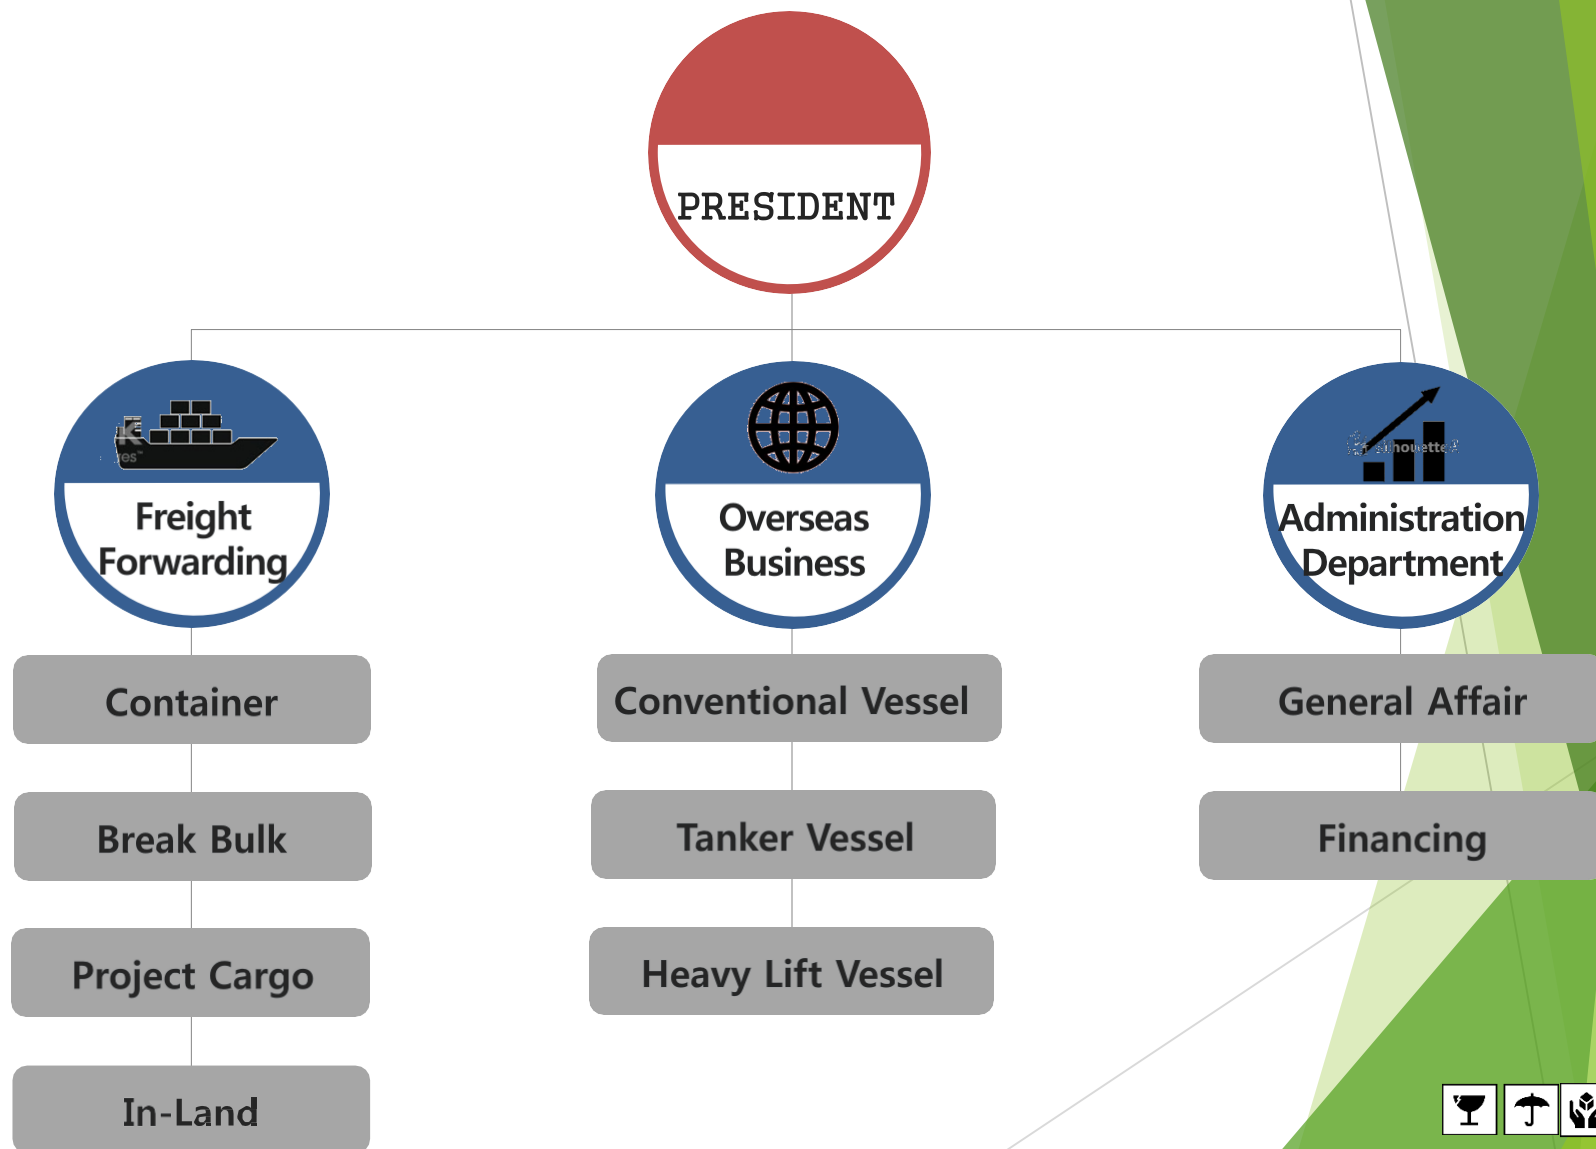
PRESIDENT

Freight Forwarding

Overseas Business

Administration Department

Container

Break Bulk

Project Cargo

In-Land

Conventional Vessel

Tanker Vessel

Heavy Lift Vessel

General Affair

Financing